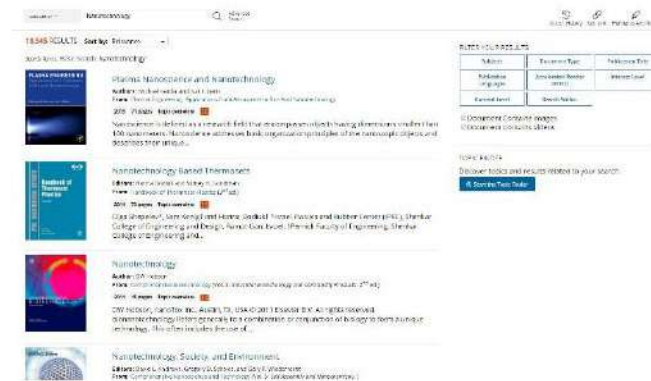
Nanotechnology

Advanced Search

Search History Saved Lists Manage Alerts

18,546 RESULTS Sort by: Relevance

Search Terms: Nanotechnology

Plasma Nanoscience and Nanotechnology

Authors: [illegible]

From: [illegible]

2016 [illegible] pages Topic overview

Nanoscience is defined as a research field that encompasses objects having dimensions smaller than 100 nanometers. Nanoscience addresses basic organisation principles of the nanoscale objects and describes their unique...

Nanotechnology Based Thermosets

Editors: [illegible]

From: Handbook of Thermoset Plastics ($3^{rd}$ ed.)

2014 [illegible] pages Topic overview

Ojas Shapaliya, Sam Kengl and Hanna Godsold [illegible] Fowler and Gelbher Gerber (PhD), Shenkar College of Engineering and Design, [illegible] Faculty of Engineering, Shenkar College of Engineering and...

Nanotechnology

Authors: D.W. Hobson

From: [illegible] ($3^{rd}$ ed.)

2014 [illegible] pages Topic overview

D.W. Hobson, NanoTox Inc., Austin, TX, USA © 2014 Elsevier B.V. All rights reserved. Bionanotechnology Bionanotechnology refers generally to a combination or conjunction of biology to form a unique technology. This often includes the use of...

Nanotechnology, Society, and Environment

Editors: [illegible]

From: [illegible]

FILTER YOUR RESULTS

Publisher | Document Type | Publication Title
Publication Language | Associated Reader Interest | Interest Level
Content Level | Search Within |

Document Contains Images
Document Contains Videos

TOPIC PAGES

Discover topics and results related to your search

Start the Topic Finder